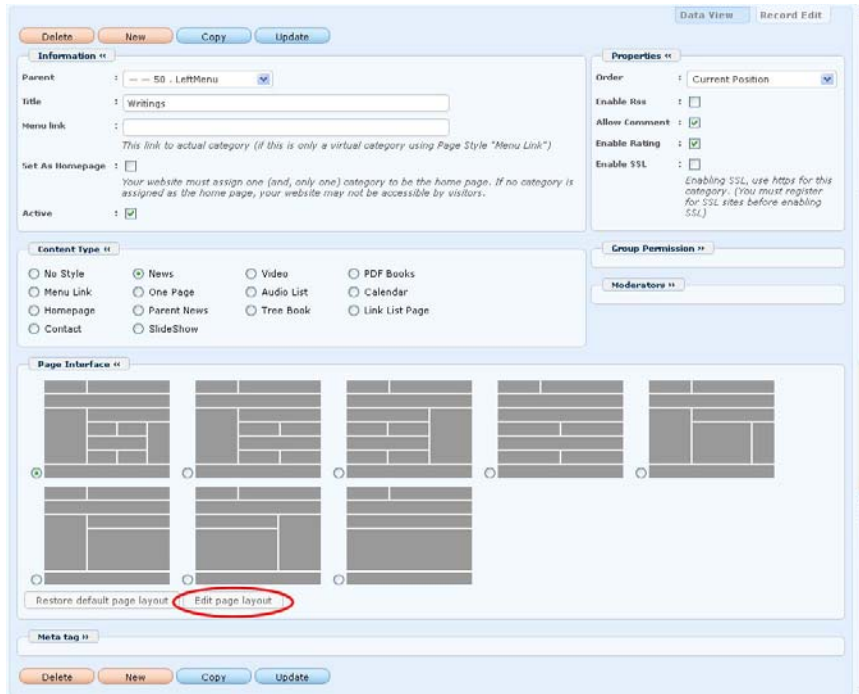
Data View Record Edit

Delete New Copy Update

Information «

Parent : — — 50 . LeftMenu

Title : Writings

Menu link :

This link to actual category (if this is only a virtual category using Page Style "Menu Link")

Set As Homepage :

Your website must assign one (and, only one) category to be the home page. If no category is assigned as the home page, your website may not be accessible by visitors.

Active :

Properties «

Order : Current Position

Enable Rss :

Allow Comment :

Enable Rating :

Enable SSL :

Enabling SSL, use https for this category. (You must register for SSL sites before enabling SSL)

Content Type «

No Style News Video PDF Books
Menu Link One Page Audio List Calendar
Homepage Parent News Tree Book Link List Page
Contact SlideShow

Group Permission »

Moderators »

Page Interface «

Restore default page layout Edit page layout

Meta tag »

Delete New Copy Update